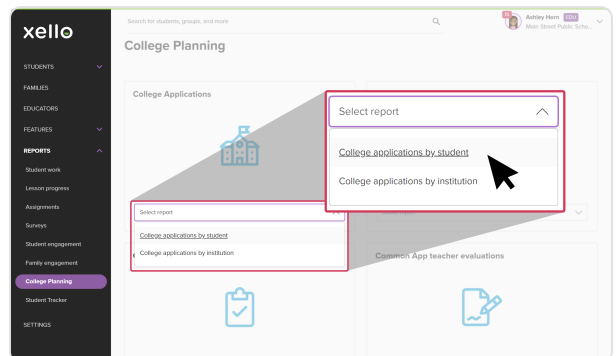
xello

STUDENTS
FAMILIES
EDUCATORS
FEATURES
REPORTS
Student work
Lesson progress
Assignments
Surveys
Student engagement
Family engagement
College Planning
Student Tracker
SETTINGS

Search for students, groups, and more

Ashley Horn EDU
Main Street Public Scho...

College Planning

College Applications

Select report
College applications by student
College applications by institution

Select report
College applications by student
College applications by institution

Common App teacher evaluations